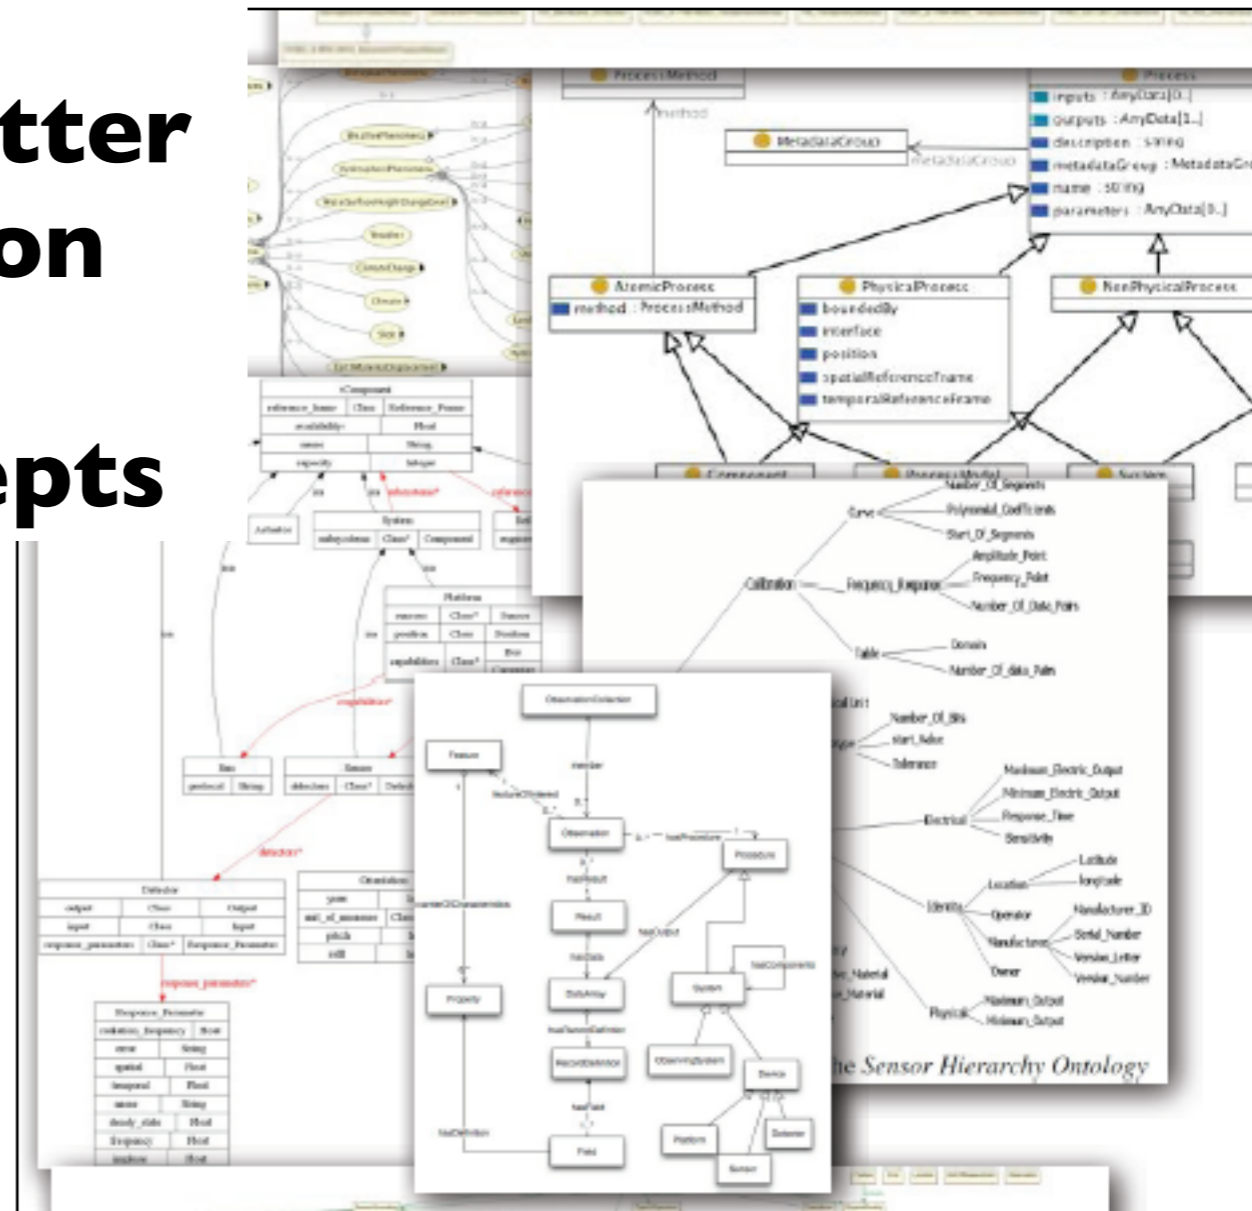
tter
on
epts

ProcessMethod
method
MetadataGroup
metadataGroup
Process
inputs : AnyData[0..]
outputs : AnyData[1..]
description : string
metadataGroup : MetadataGro
name : string
parameters : AnyData[0..]
AtomicProcess
method : ProcessMethod
PhysicalProcess
boundedBy
interface
position
spatialReferenceFrame
temporalReferenceFrame
NonPhysicalProcess
Component
ProcessModel
System

Curve
Number_Of_Segments
Polynomial_Coefficients
Start_Of_Segments
Calibration
Frequency_Response
Amplitude_Point
Frequency_Point
Number_Of_Data_Points
Table
Domain
Number_Of_data_Points
Number_Of_Bits
Start_Value
Tolerance
Electrical
Maximum_Electric_Output
Minimum_Electric_Output
Response_Time
Sensitivity
Identity
Location
Latitude
Longitude
Operator
Manufacturer
Manufacturer_ID
Serial_Number
Version_Letter
Version_Number
Owner
Physical
Maximum_Output
Minimum_Output
he Sensor Hierarchy Ontology

ObservationCollection
member
Feature
featureOfInterest
Observation
hasProcedure
Procedure
hasResult
Result
hasOutput
hasData
DataArray
System
hasComponents
Property
RecordDefinition
ObservingSystem
Device
hasField
hasDefinition
Field
Platform
Detector
Sensor

sComponent
reference_frame
Class
Reference_Frame
availability
Float
name
String
capacity
Integer
Actuator
System
subsystems
Class*
Component
Platform
sensors
Class*
Sensor
position
Class
Position
capabilities
Class*
capabilities*
Bus
protocol
String
Sensor
detectors
Class*
detectors*
Detector
output
Class
Output
input
Class
Input
response_parameters
Class*
Response_Parameter
response_parameters*
Orientation
yaw
unit_of_measures
pitch
roll
Response_Parameter
radiation_frequency
Float
error
String
spatial
Float
temporal
Float
name
String
steady_state
Float
frequency
Float
impulse
Float